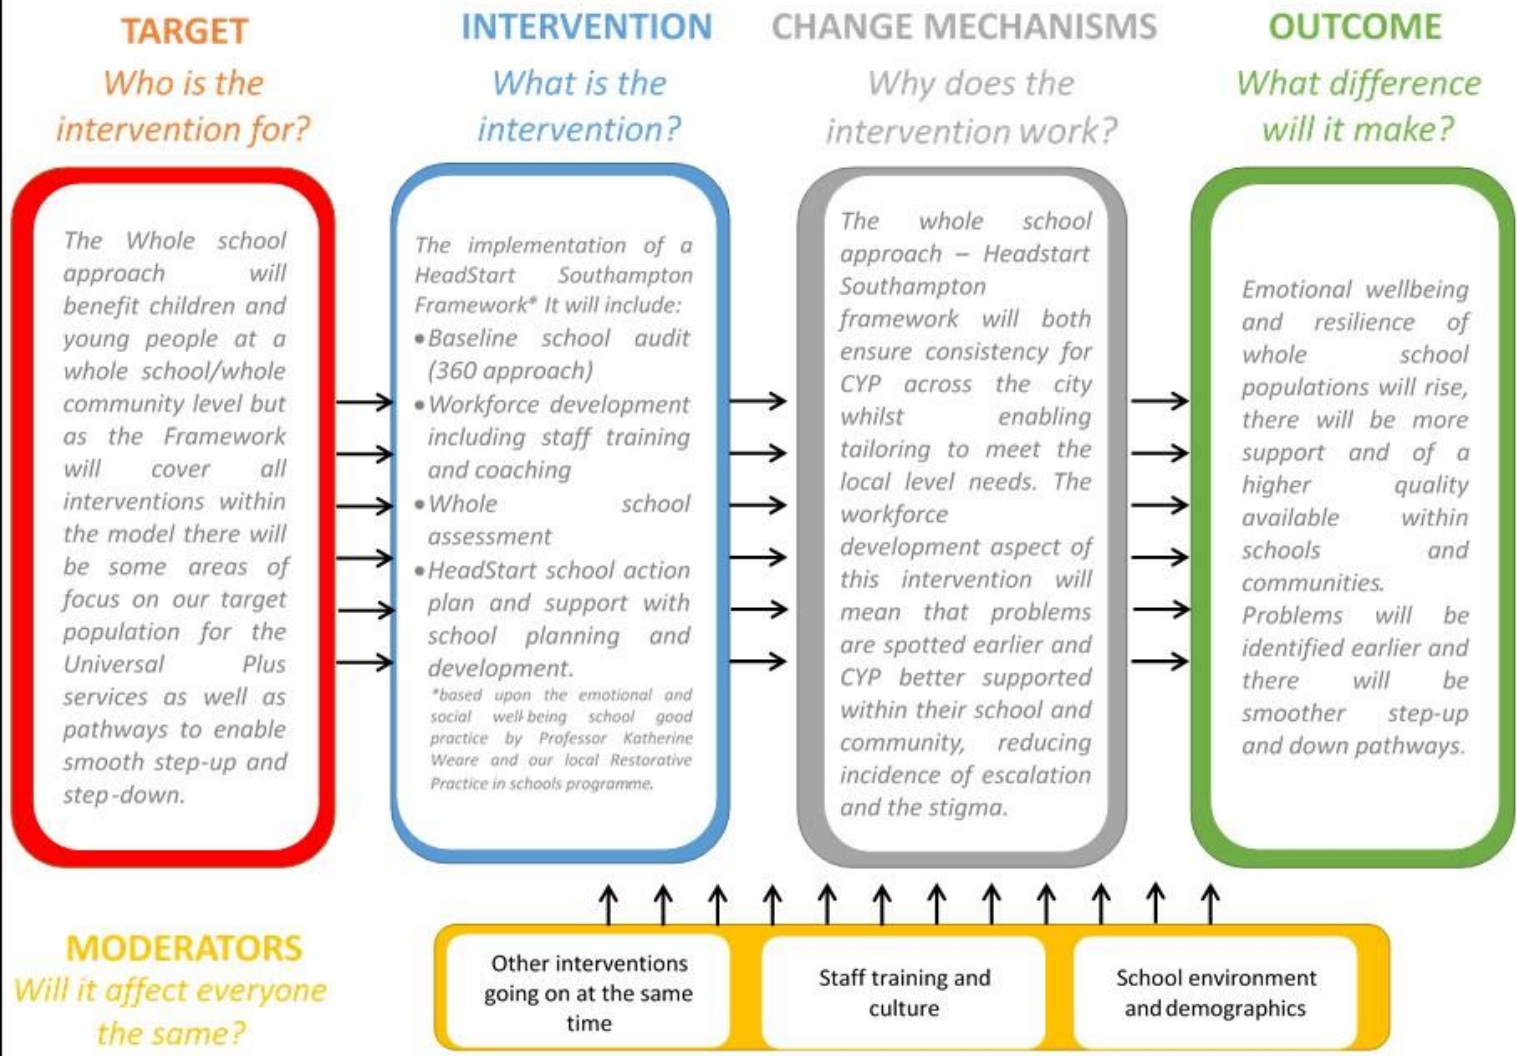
TARGET
Who is the intervention for?

The Whole school approach will benefit children and young people at a whole school/whole community level but as the Framework will cover all interventions within the model there will be some areas of focus on our target population for the Universal Plus services as well as pathways to enable smooth step-up and step-down.

INTERVENTION
What is the intervention?

The implementation of a HeadStart Southampton Framework* It will include:
• Baseline school audit (360 approach)
• Workforce development including staff training and coaching
• Whole school assessment
• HeadStart school action plan and support with school planning and development.
*based upon the emotional and social well-being school good practice by Professor Katherine Weare and our local Restorative Practice in schools programme.

CHANGE MECHANISMS
Why does the intervention work?

The whole school approach – Headstart Southampton framework will both ensure consistency for CYP across the city whilst enabling tailoring to meet the local level needs. The workforce development aspect of this intervention will mean that problems are spotted earlier and CYP better supported within their school and community, reducing incidence of escalation and the stigma.

OUTCOME
What difference will it make?

Emotional wellbeing and resilience of whole school populations will rise, there will be more support and of a higher quality available within schools and communities. Problems will be identified earlier and there will be smoother step-up and down pathways.

MODERATORS
Will it affect everyone the same?

Other interventions going on at the same time

Staff training and culture

School environment and demographics